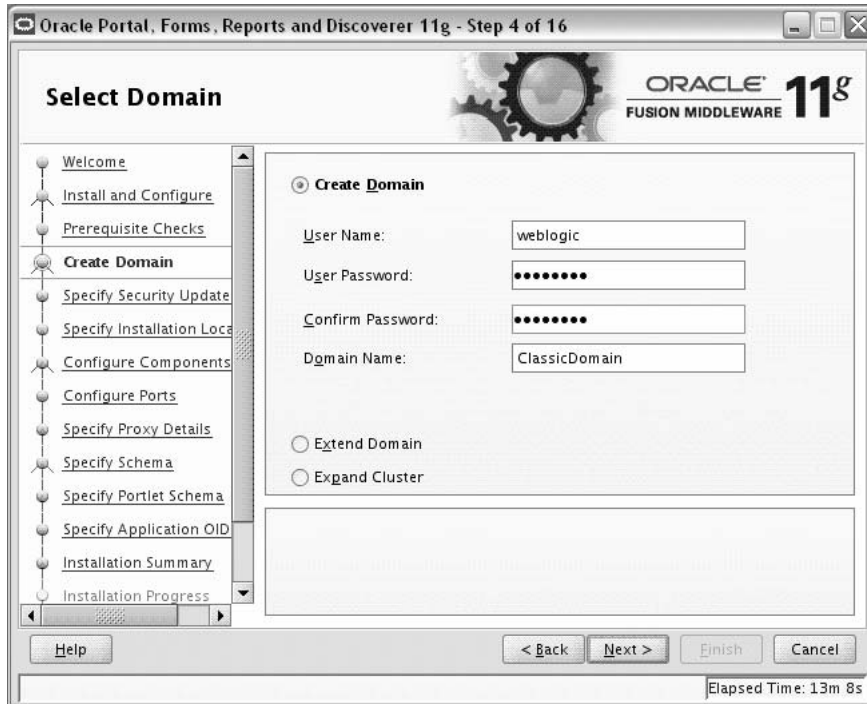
Oracle Portal, Forms, Reports and Discoverer 11g - Step 4 of 16

Select Domain

ORACLE FUSION MIDDLEWARE 11g

Welcome
Install and Configure
Prerequisite Checks
Create Domain
Specify Security Update
Specify Installation Loca
Configure Components
Configure Ports
Specify Proxy Details
Specify Schema
Specify Portlet Schema
Specify Application OID
Installation Summary
Installation Progress

Create Domain

User Name: weblogic
User Password: ••••••••
Confirm Password: ••••••••
Domain Name: ClassicDomain

Extend Domain
Expand Cluster

Help
< Back
Next >
Finish
Cancel

Elapsed Time: 13m 8s